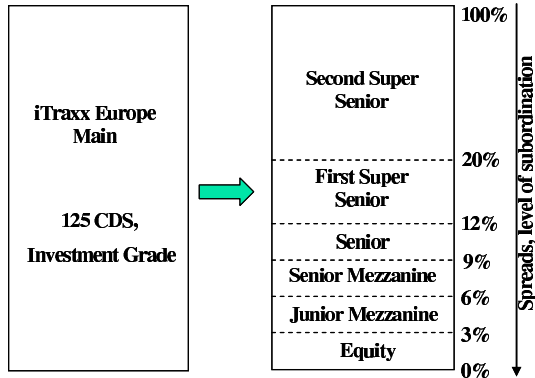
iTraxx Europe Main

125 CDS, Investment Grade

Second Super Senior

First Super Senior

Senior

Senior Mezzanine

Junior Mezzanine

Equity

100%

20%

12%

9%

6%

3%

0%

Spreads, level of subordination